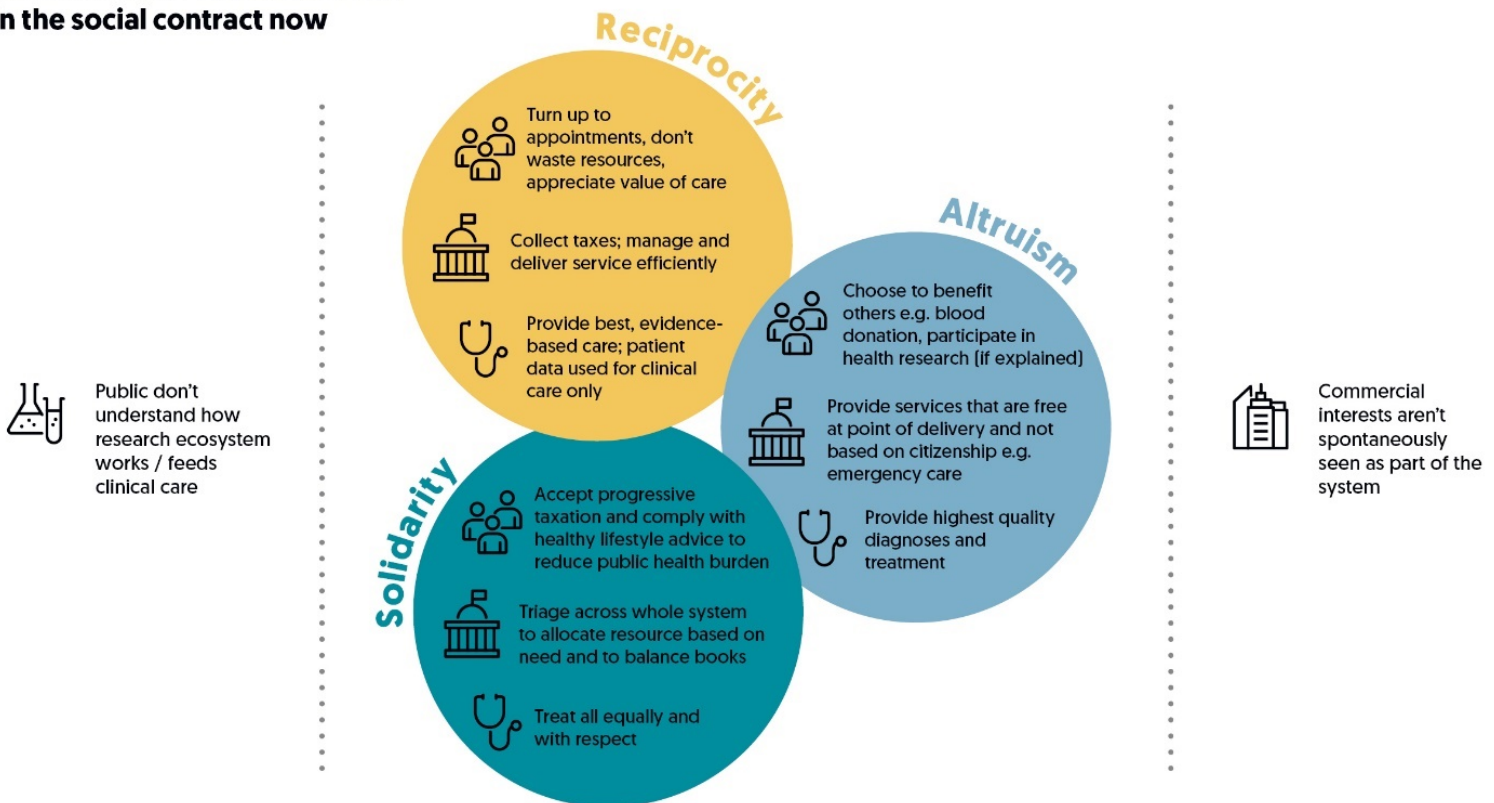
n the social contract now

Reciprocity

Turn up to appointments, don't waste resources, appreciate value of care

Collect taxes; manage and deliver service efficiently

Provide best, evidence-based care; patient data used for clinical care only

Altruism

Choose to benefit others e.g. blood donation, participate in health research (if explained)

Provide services that are free at point of delivery and not based on citizenship e.g. emergency care

Provide highest quality diagnoses and treatment

Solidarity

Accept progressive taxation and comply with healthy lifestyle advice to reduce public health burden

Triage across whole system to allocate resource based on need and to balance books

Treat all equally and with respect

Public don't understand how research ecosystem works / feeds clinical care

Commercial interests aren't spontaneously seen as part of the system